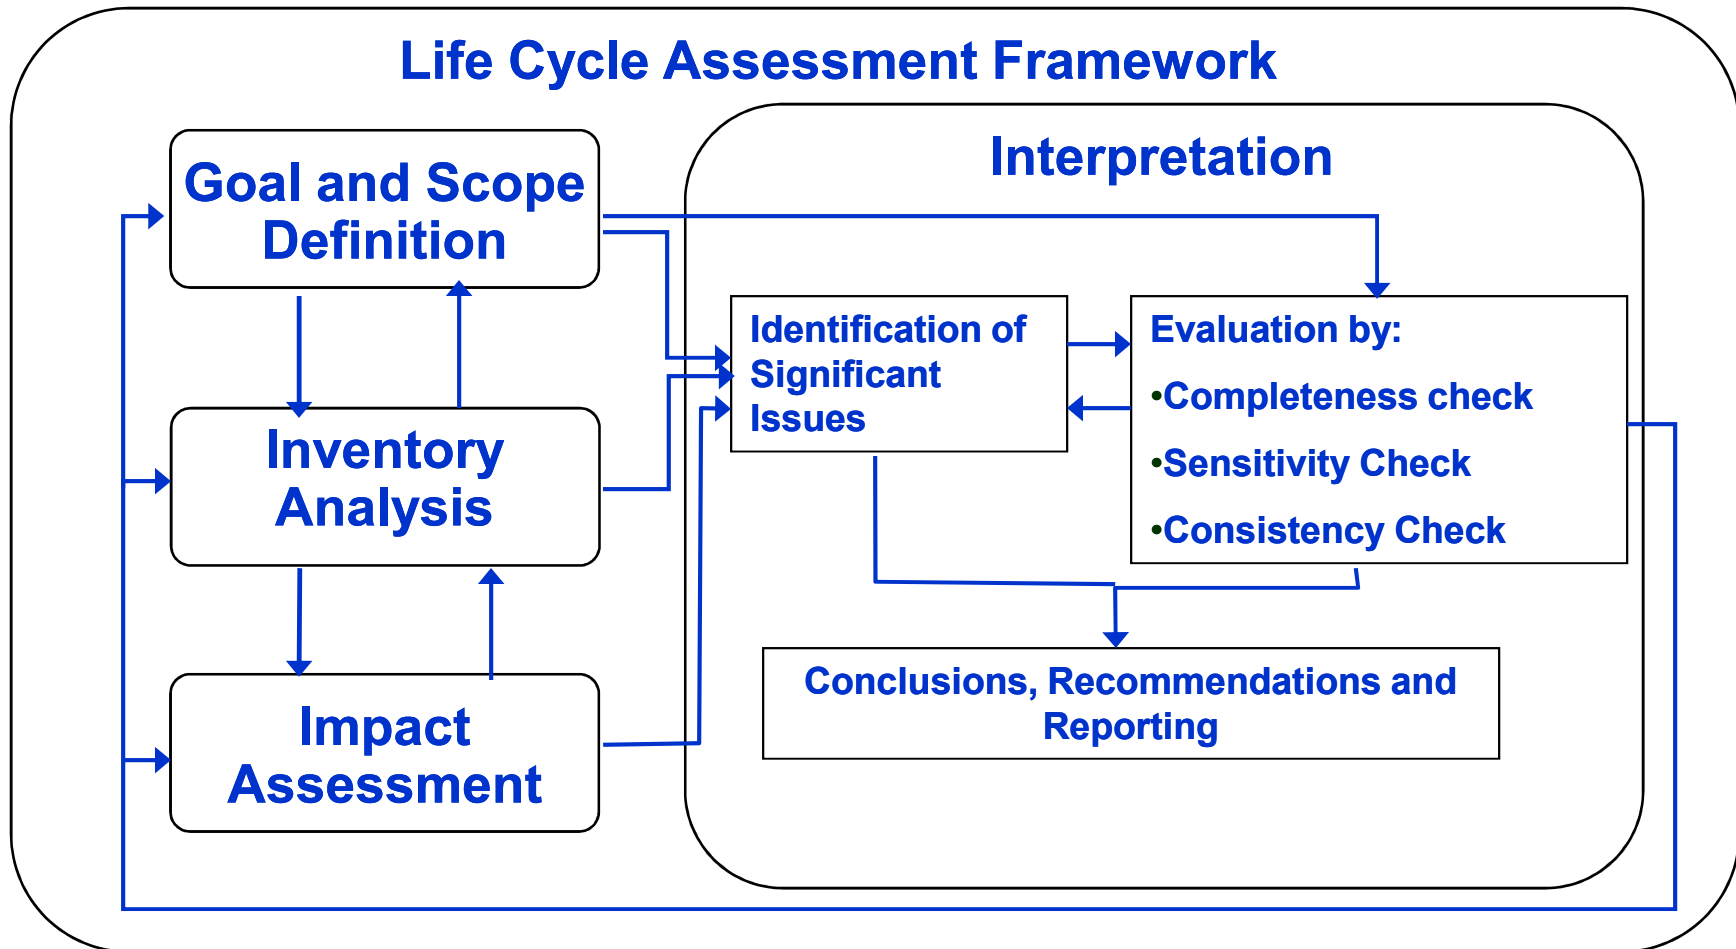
Life Cycle Assessment Framework

Goal and Scope Definition

Inventory Analysis

Impact Assessment

Interpretation

Identification of Significant Issues

Evaluation by:
•Completeness check
•Sensitivity Check
•Consistency Check

Conclusions, Recommendations and Reporting